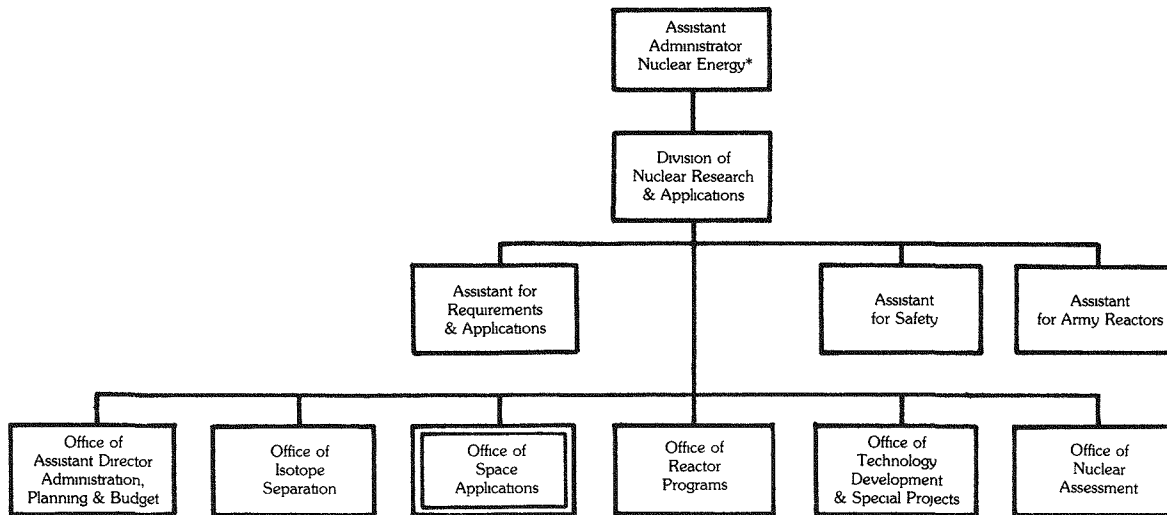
Assistant Administrator Nuclear Energy*

Division of Nuclear Research & Applications

Assistant for Requirements & Applications

Assistant for Safety

Assistant for Army Reactors

Office of Assistant Director Administration, Planning & Budget

Office of Isotope Separation

Office of Space Applications

Office of Reactor Programs

Office of Technology Development & Special Projects

Office of Nuclear Assessment